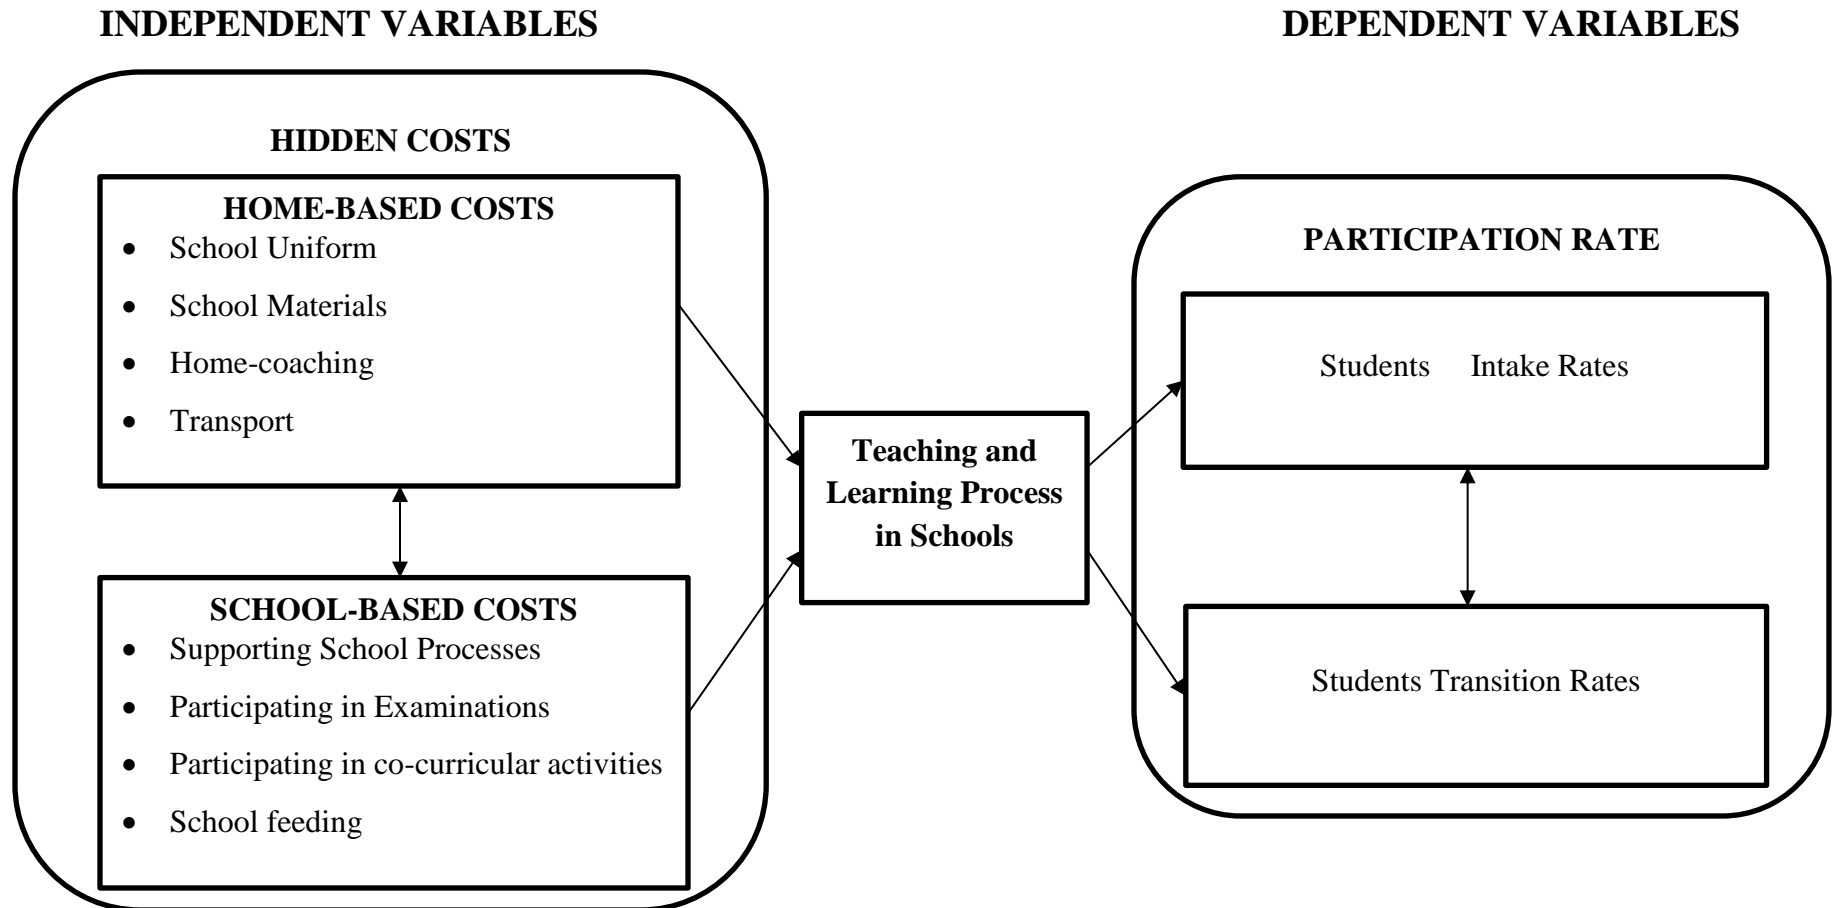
INDEPENDENT VARIABLES

DEPENDENT VARIABLES

HIDDEN COSTS

HOME-BASED COSTS
- School Uniform
- School Materials
- Home-coaching
- Transport

SCHOOL-BASED COSTS
- Supporting School Processes
- Participating in Examinations
- Participating in co-curricular activities
- School feeding

Teaching and Learning Process in Schools

PARTICIPATION RATE

Students Intake Rates

Students Transition Rates